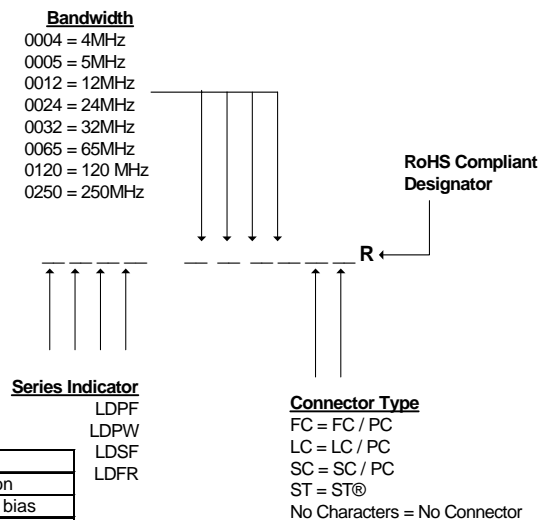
Bandwidth
0004 = 4MHz
0005 = 5MHz
0012 = 12MHz
0024 = 24MHz
0032 = 32MHz
0065 = 65MHz
0120 = 120 MHz
0250 = 250MHz

RoHS Compliant Designator

R

Series Indicator
LDPF
LDPW
LDSF
LDFR

on
bias

Connector Type
FC = FC / PC
LC = LC / PC
SC = SC / PC
ST = ST®
No Characters = No Connector